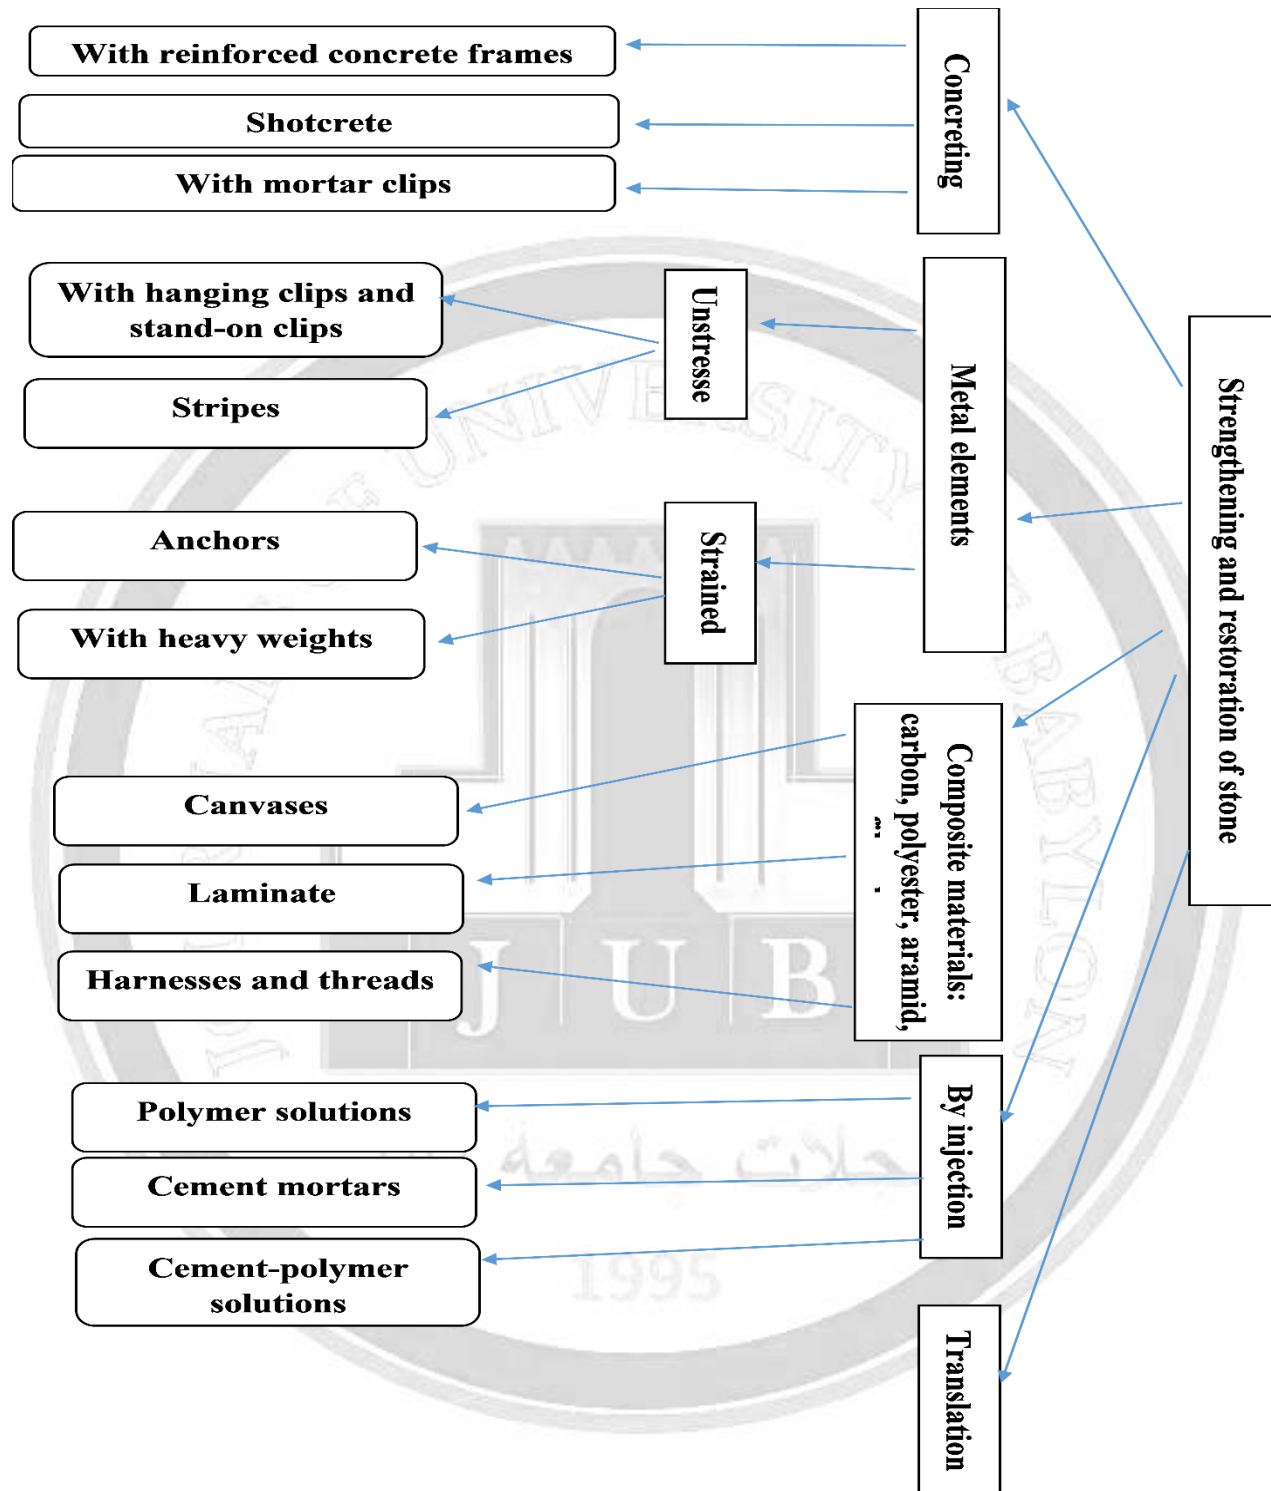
Strengthening and restoration of stone

Concreting

With reinforced concrete frames

Shotcrete

With mortar clips

Metal elements

Unstresse

With hanging clips and stand-on clips

Stripes

Strained

Anchors

With heavy weights

Composite materials: carbon, polyester, aramid, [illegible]

Canvases

Laminate

Harnesses and threads

By injection

Polymer solutions

Cement mortars

Cement-polymer solutions

Translation

UNIVERSITY OF BABYLON

J U B

مجلات جامعة

1995